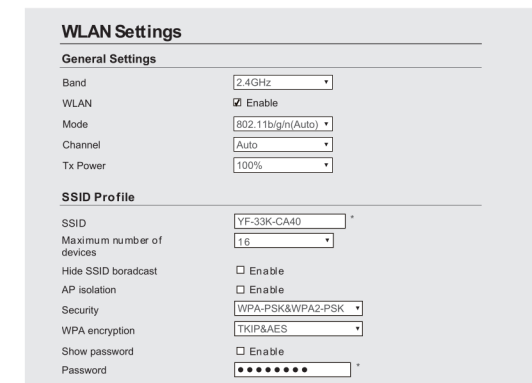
WLAN Settings

General Settings

| | |
|---|---|
| Band | 2.4GHz ▾ |
| WLAN | ☑ Enable |
| Mode | 802.11b/g/n(Auto) ▾ |
| Channel | Auto ▾ |
| Tx Power | 100% ▾ |

SSID Profile

| | |
|---|---|
| SSID | YF-33K-CA40 * |
| Maximum number of devices | 16 ▾ |
| Hide SSID boradcast | ☐ Enable |
| AP isolation | ☐ Enable |
| Security | WPA-PSK&WPA2-PSK ▾ |
| WPA encryption | TKIP&AES ▾ |
| Show password | ☐ Enable |
| Password | •••••••• * |